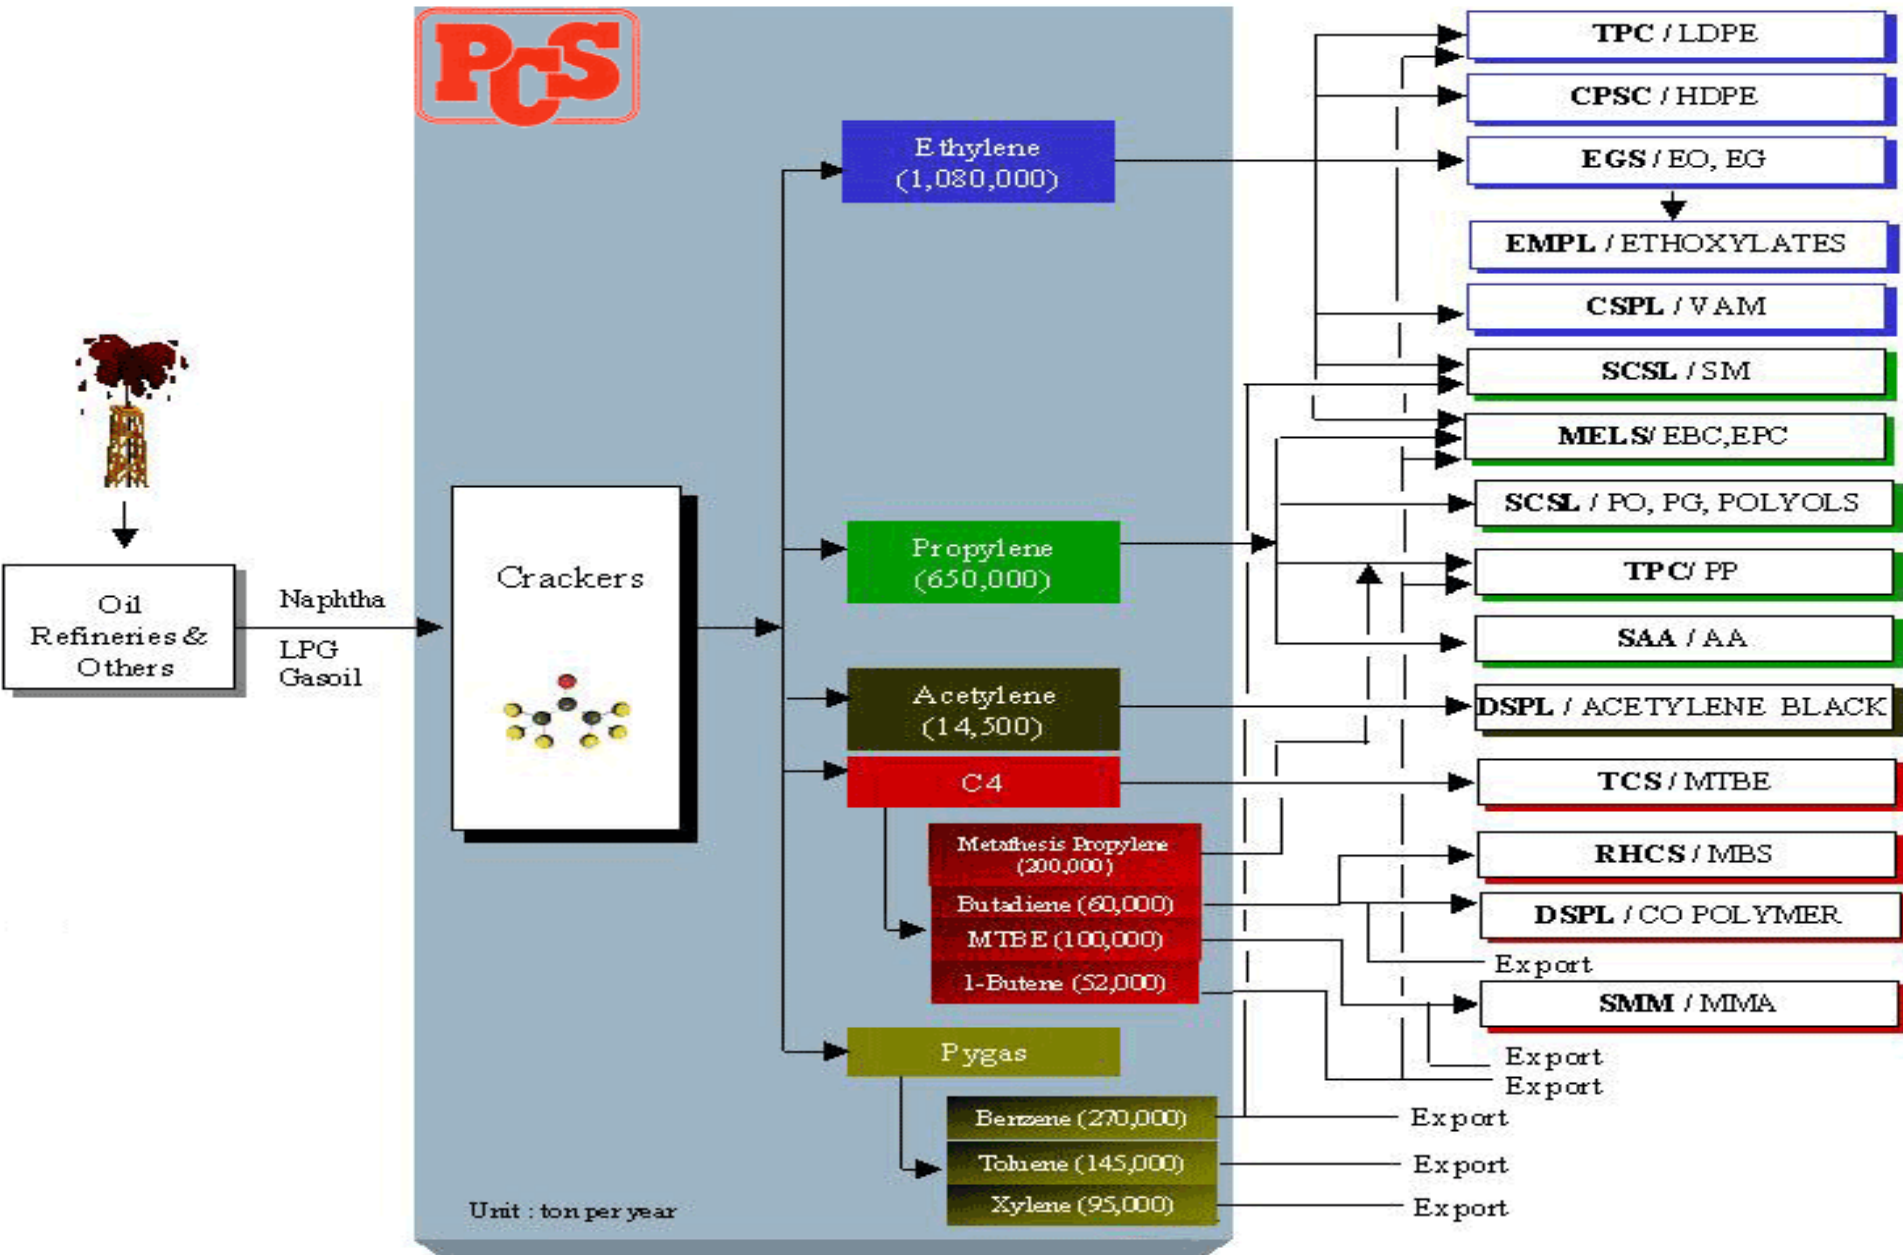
PCS

Oil Refineries & Others

Naphtha
LPG
Gasoil

Crackers

Ethylene
(1,080,000)

Propylene
(650,000)

Acetylene
(14,500)

C4

Metathesis Propylene
(200,000)

Butadiene (60,000)

MTBE (100,000)

1-Butene (52,000)

Pygas

Benzene (270,000)

Toluene (145,000)

Xylene (95,000)

Unit : ton per year

TPC / LDPE

CPSC / HDPE

EGS / EO, EG

EMPL / ETHOXYLATES

CSPL / VAM

SCSL / SM

MELS/ EBC,EPC

SCSL / PO, PG, POLYOLS

TPC/ PP

SAA / AA

DSPL / ACETYLENE BLACK

TCS / MTBE

RHCS / MBS

DSPL / CO POLYMER

Export

SMM / MMA

Export

Export

Export

Export

Export